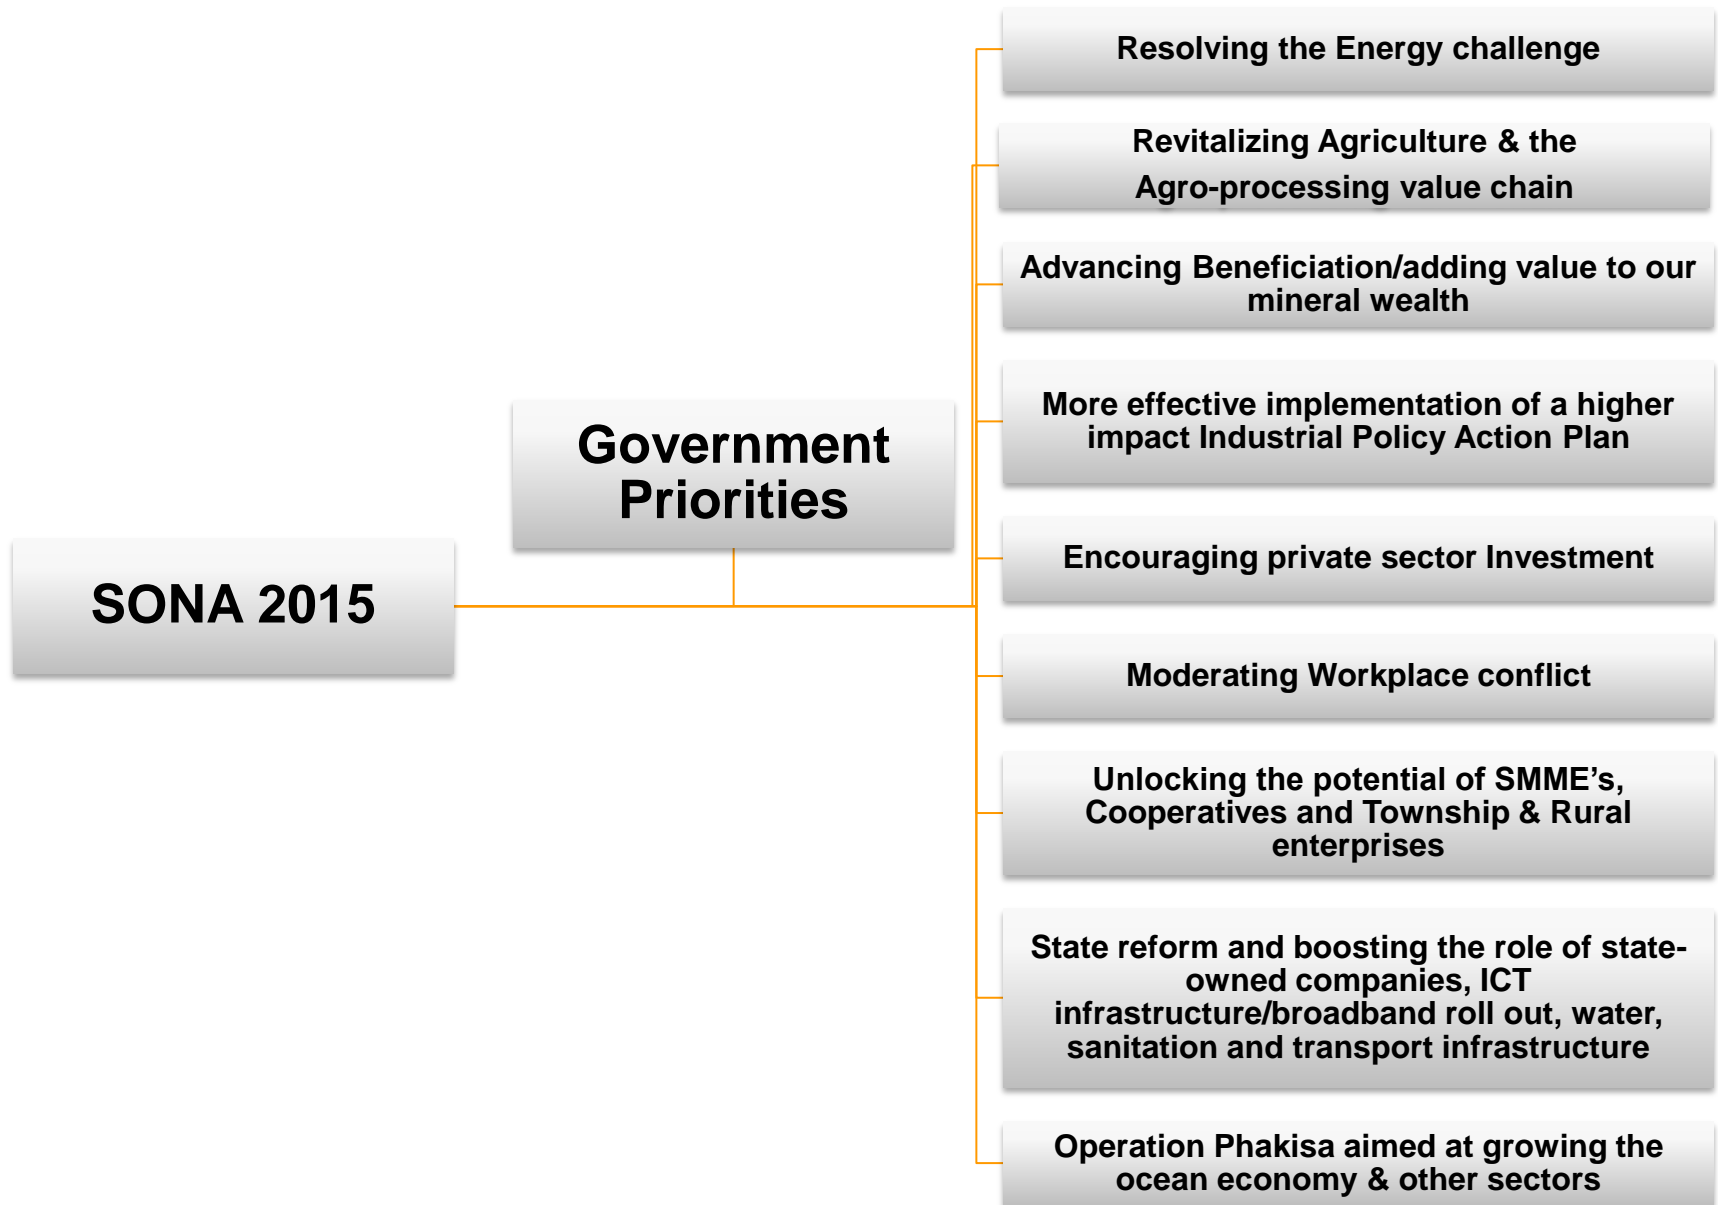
SONA 2015

Government Priorities

Resolving the Energy challenge

Revitalizing Agriculture & the Agro-processing value chain

Advancing Beneficiation/adding value to our mineral wealth

More effective implementation of a higher impact Industrial Policy Action Plan

Encouraging private sector Investment

Moderating Workplace conflict

Unlocking the potential of SMME's, Cooperatives and Township & Rural enterprises

State reform and boosting the role of state-owned companies, ICT infrastructure/broadband roll out, water, sanitation and transport infrastructure

Operation Phakisa aimed at growing the ocean economy & other sectors